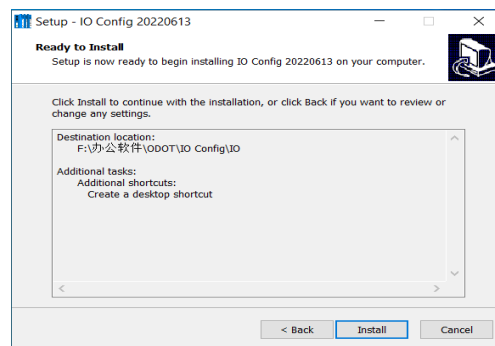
Setup - IO Config 20220613

Ready to Install

Setup is now ready to begin installing IO Config 20220613 on your computer.

Click Install to continue with the installation, or click Back if you want to review or change any settings.

Destination location:
F:\办公软件\ODOT\IO Config\IO

Additional tasks:
Additional shortcuts:
Create a desktop shortcut

< Back
Install
Cancel